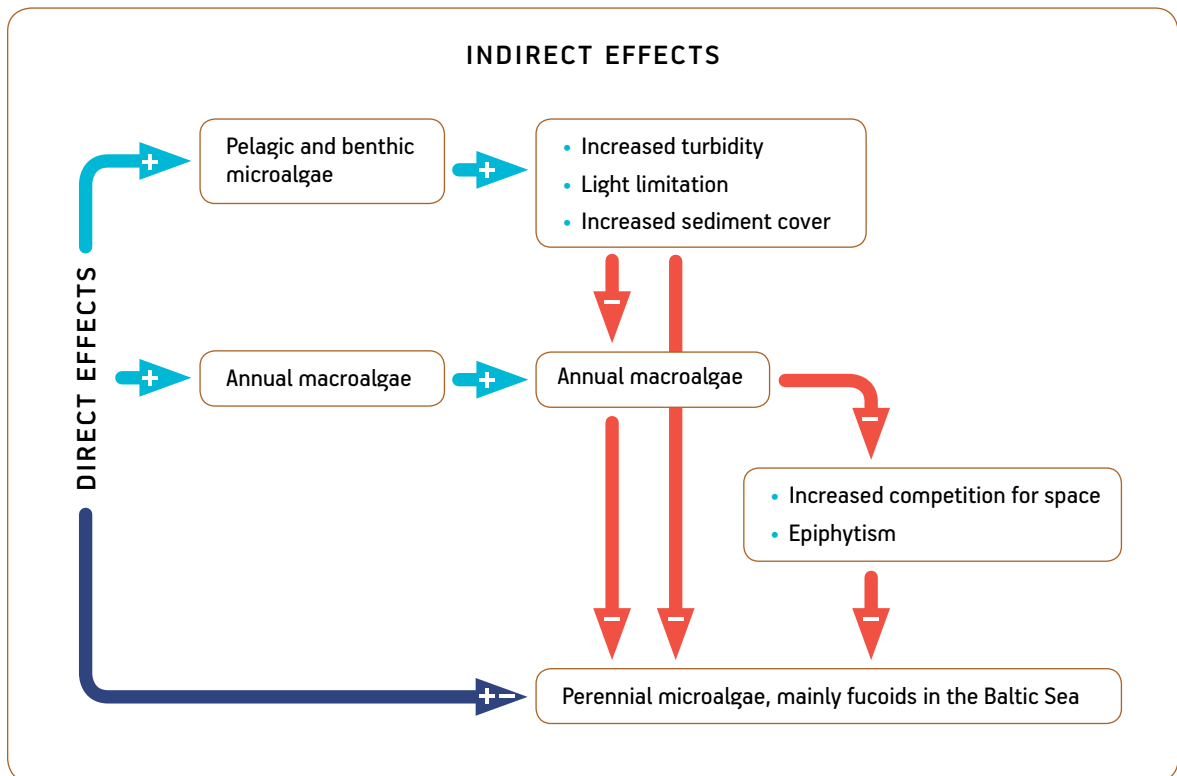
INDIRECT EFFECTS

DIRECT EFFECTS

+

Pelagic and benthic microalgae

+

• Increased turbidity
• Light limitation
• Increased sediment cover

−

+

Annual macroalgae

+

Annual macroalgae

−

• Increased competition for space
• Epiphytism

−

−

−

+−

Perennial microalgae, mainly fucoids in the Baltic Sea